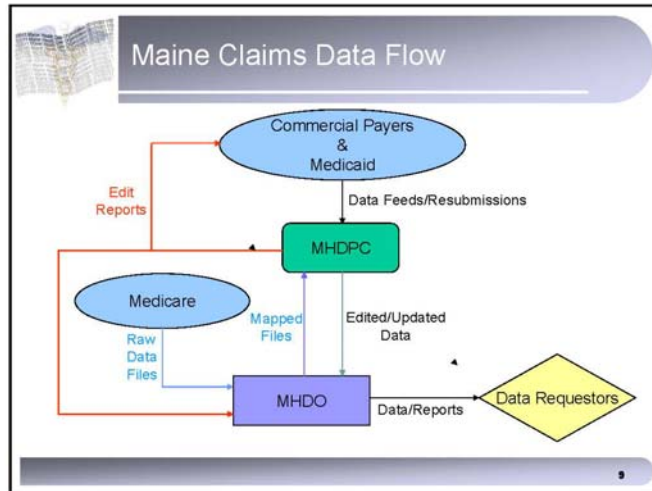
Maine Claims Data Flow

Commercial Payers & Medicaid

Edit Reports

Data Feeds/Resubmissions

MHDPC

Medicare

Raw Data Files

Mapped Files

Edited/Updated Data

MHDO

Data/Reports

Data Requestors

9